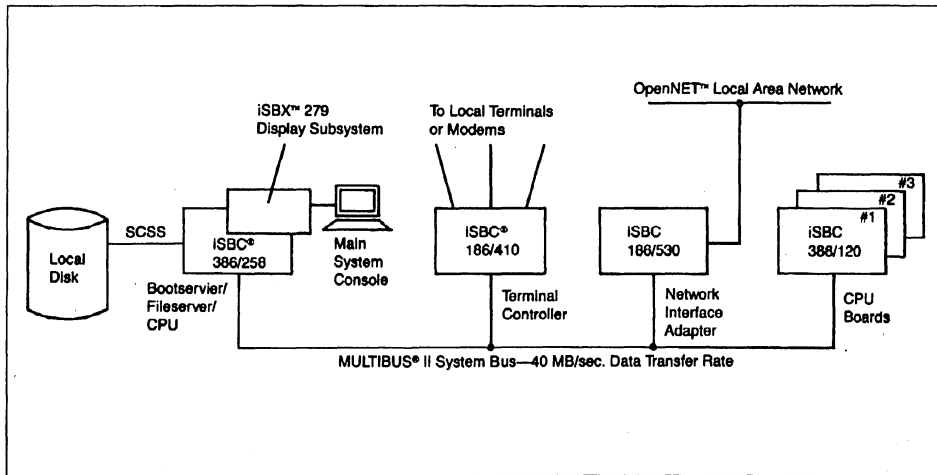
iSBX™ 279 Display Subsystem

To Local Terminals or Modems

OpenNET™ Local Area Network

Local Disk

SCSS

iSBC® 386/258

Main System Console

iSBC® 186/410

iSBC 186/530

#3

#2

#1

iSBC 386/120

Bootservier/ Fileserver/ CPU

Terminal Controller

Network Interface Adapter

CPU Boards

MULTIBUS® II System Bus—40 MB/sec. Data Transfer Rate